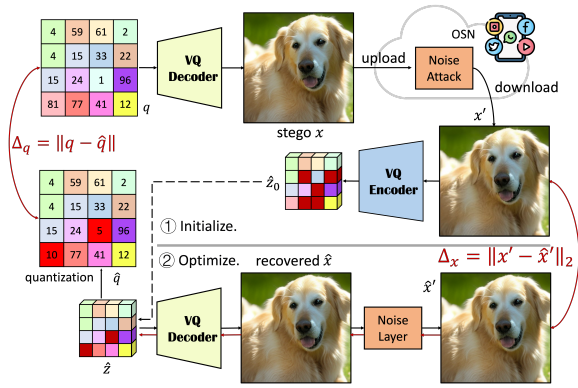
| 4 | 59 | 61 | 2 |
|---|---|---|---|
| 4 | 15 | 33 | 22 |
| 15 | 24 | 1 | 96 |
| 81 | 77 | 41 | 12 |

$q$

VQ Decoder

stego $x$

upload

Noise Attack

OSN

download

$x'$

$\Delta_q = \|q - \hat{q}\|$

$\hat{z}_0$

VQ Encoder

| 4 | 59 | 61 | 2 |
|---|---|---|---|
| 4 | 15 | 33 | 22 |
| 15 | 24 | 5 | 96 |
| 10 | 77 | 41 | 12 |

① Initialize.

quantization

$\hat{q}$

② Optimize.

recovered $\hat{x}$

$\Delta_x = \|x' - \hat{x}'\|_2$

$\hat{x}'$

VQ Decoder

Noise Layer

$\hat{z}$